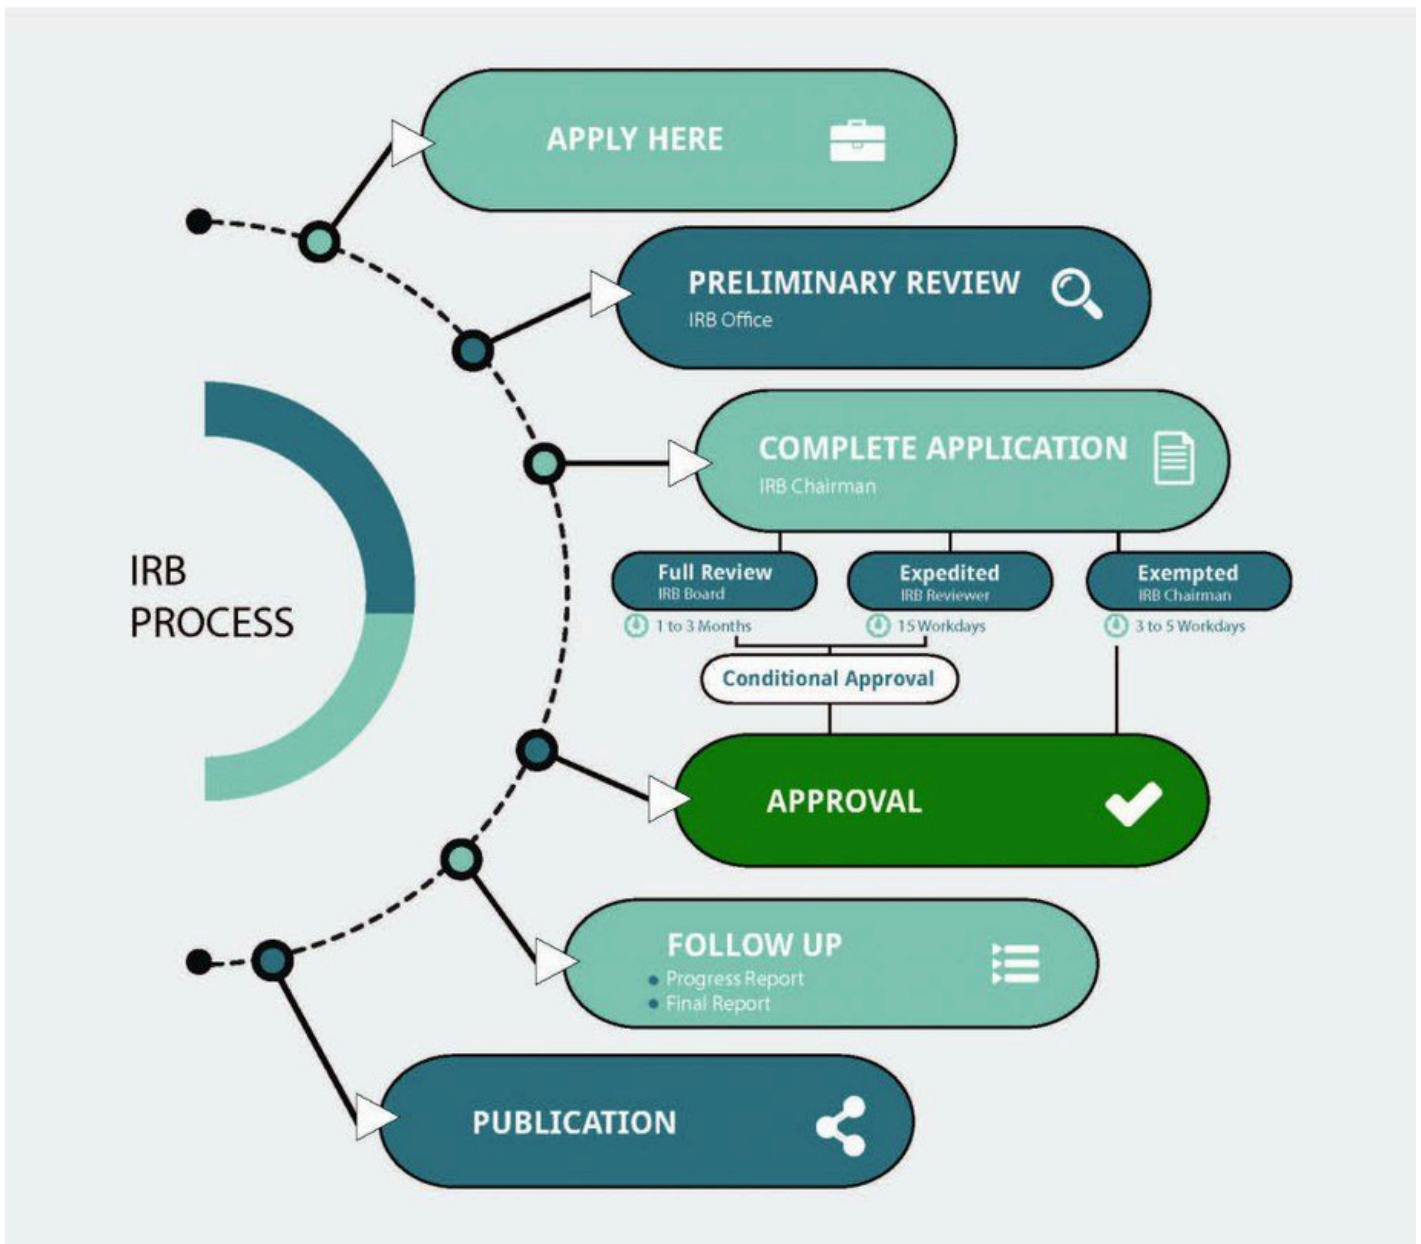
IRB PROCESS

APPLY HERE

PRELIMINARY REVIEW
IRB Office

COMPLETE APPLICATION
IRB Chairman

Full Review
IRB Board
1 to 3 Months

Expedited
IRB Reviewer
15 Workdays

Exempted
IRB Chairman
3 to 5 Workdays

Conditional Approval

APPROVAL

FOLLOW UP
• Progress Report
• Final Report

PUBLICATION